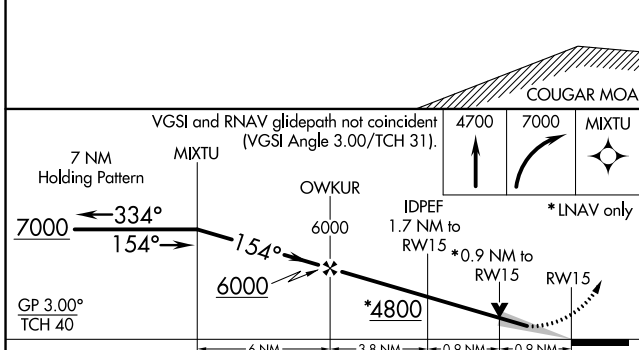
COUGAR MOA

VGSI and RNAV glidepath not coincident (VGSI Angle 3.00/TCH 31).

4700
7000
MIXTU

*LNAV only

7 NM Holding Pattern

MIXTU

OWKUR
6000

IDPEF
1.7 NM to RW15

*0.9 NM to RW15

RW15

7000
334°
154°

154°

6000

*4800

GP 3.00°
TCH 40

6 NM
3.8 NM
0.8 NM
0.9 NM